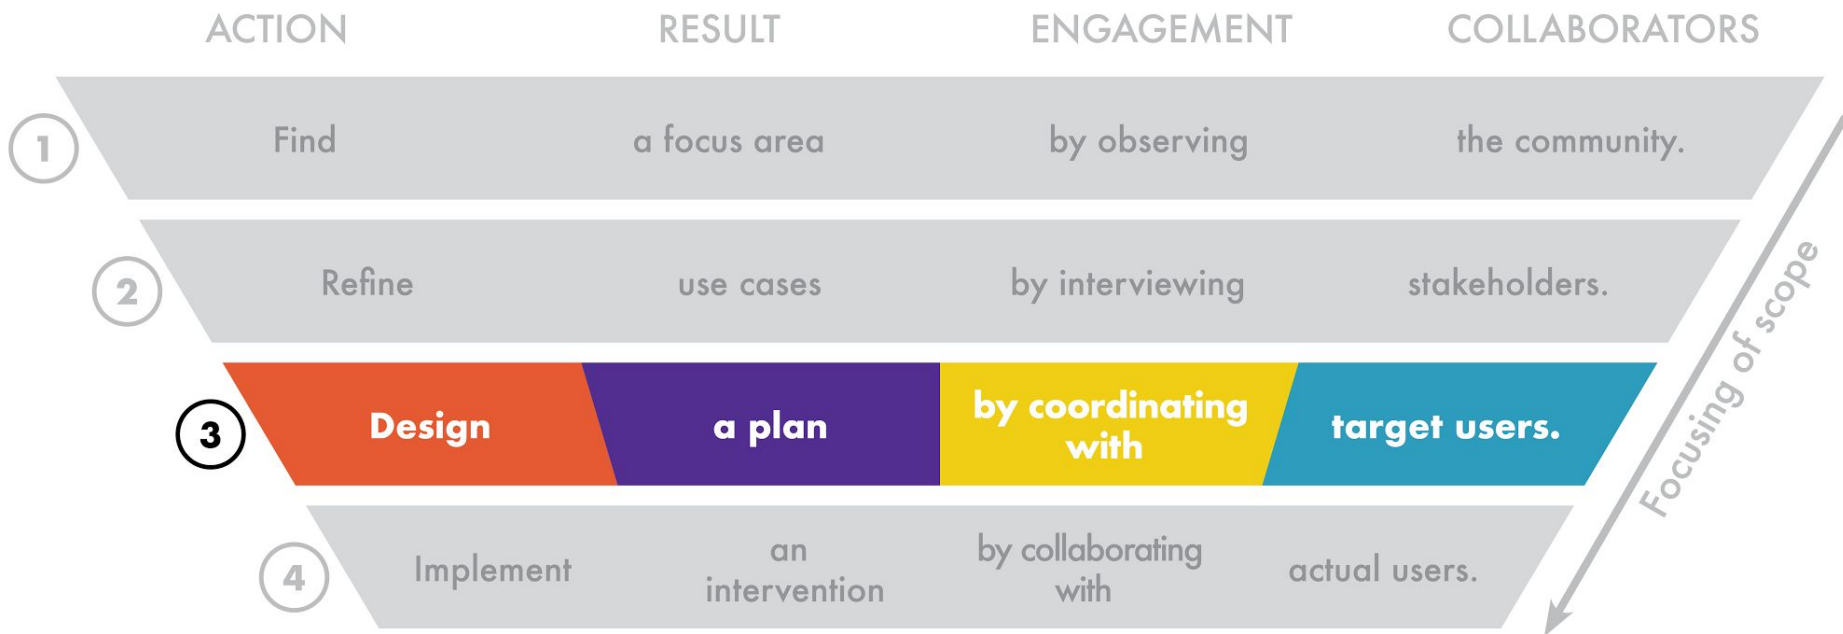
| | ACTION | RESULT | ENGAGEMENT | COLLABORATORS |
|---|---|---|---|---|
| 1 | Find | a focus area | by observing | the community. |
| 2 | Refine | use cases | by interviewing | stakeholders. |
| 3 | Design | a plan | by coordinating with | target users. |
| 4 | Implement | an intervention | by collaborating with | actual users. |

Focusing of scope